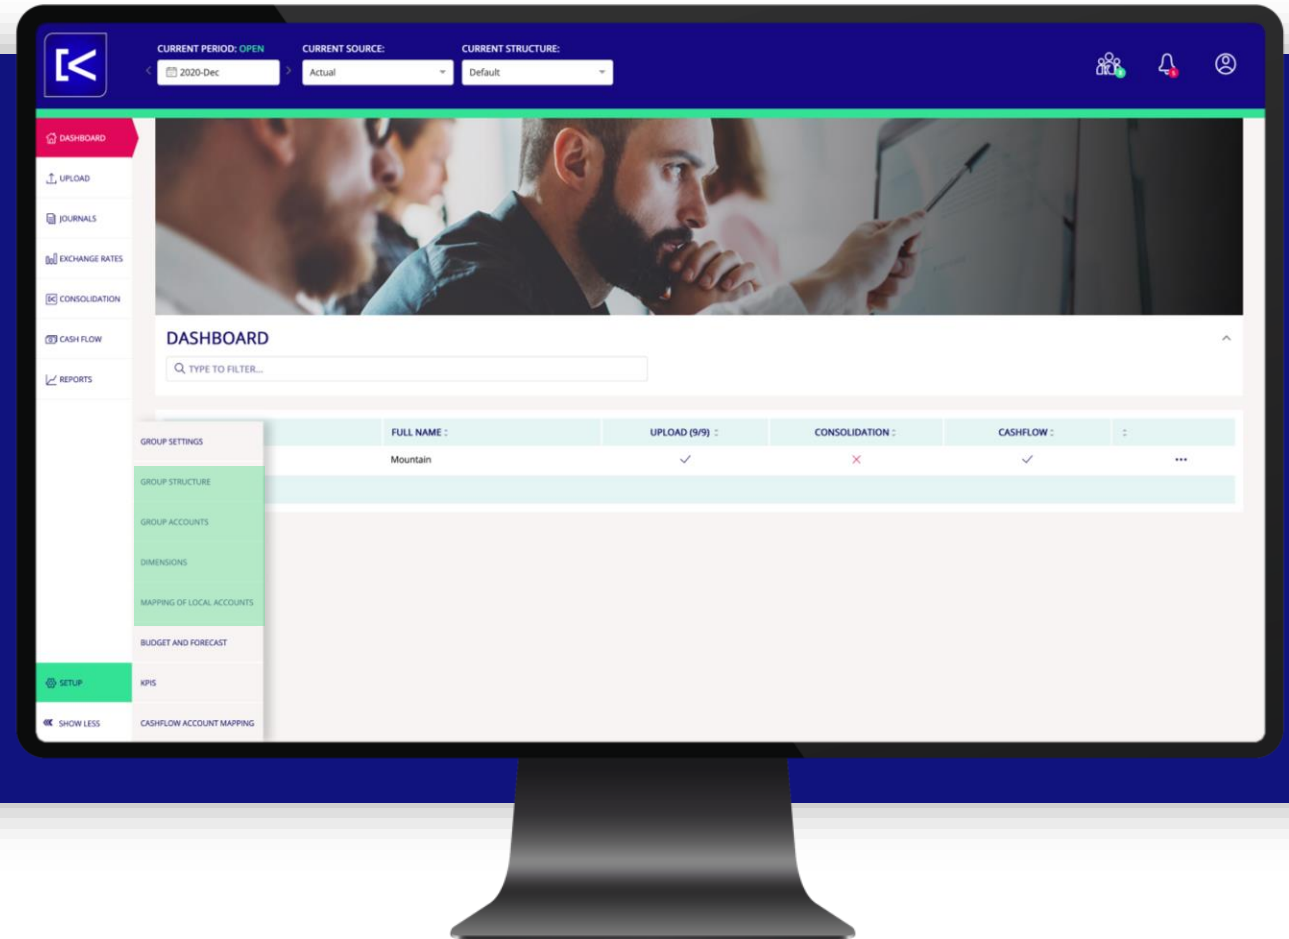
CURRENT PERIOD: OPEN
2020-Dec

CURRENT SOURCE:
Actual

CURRENT STRUCTURE:
Default

DASHBOARD
UPLOAD
JOURNALS
EXCHANGE RATES
CONSOLIDATION
CASH FLOW
REPORTS

DASHBOARD

TYPE TO FILTER...

| | FULL NAME | UPLOAD (9/9) | CONSOLIDATION | CASHFLOW | |
|---|---|---|---|---|---|
| | Mountain | ✓ | × | ✓ | ••• |

GROUP SETTINGS
GROUP STRUCTURE
GROUP ACCOUNTS
DIMENSIONS
MAPPING OF LOCAL ACCOUNTS
BUDGET AND FORECAST
KPIS
CASHFLOW ACCOUNT MAPPING

SETUP
SHOW LESS